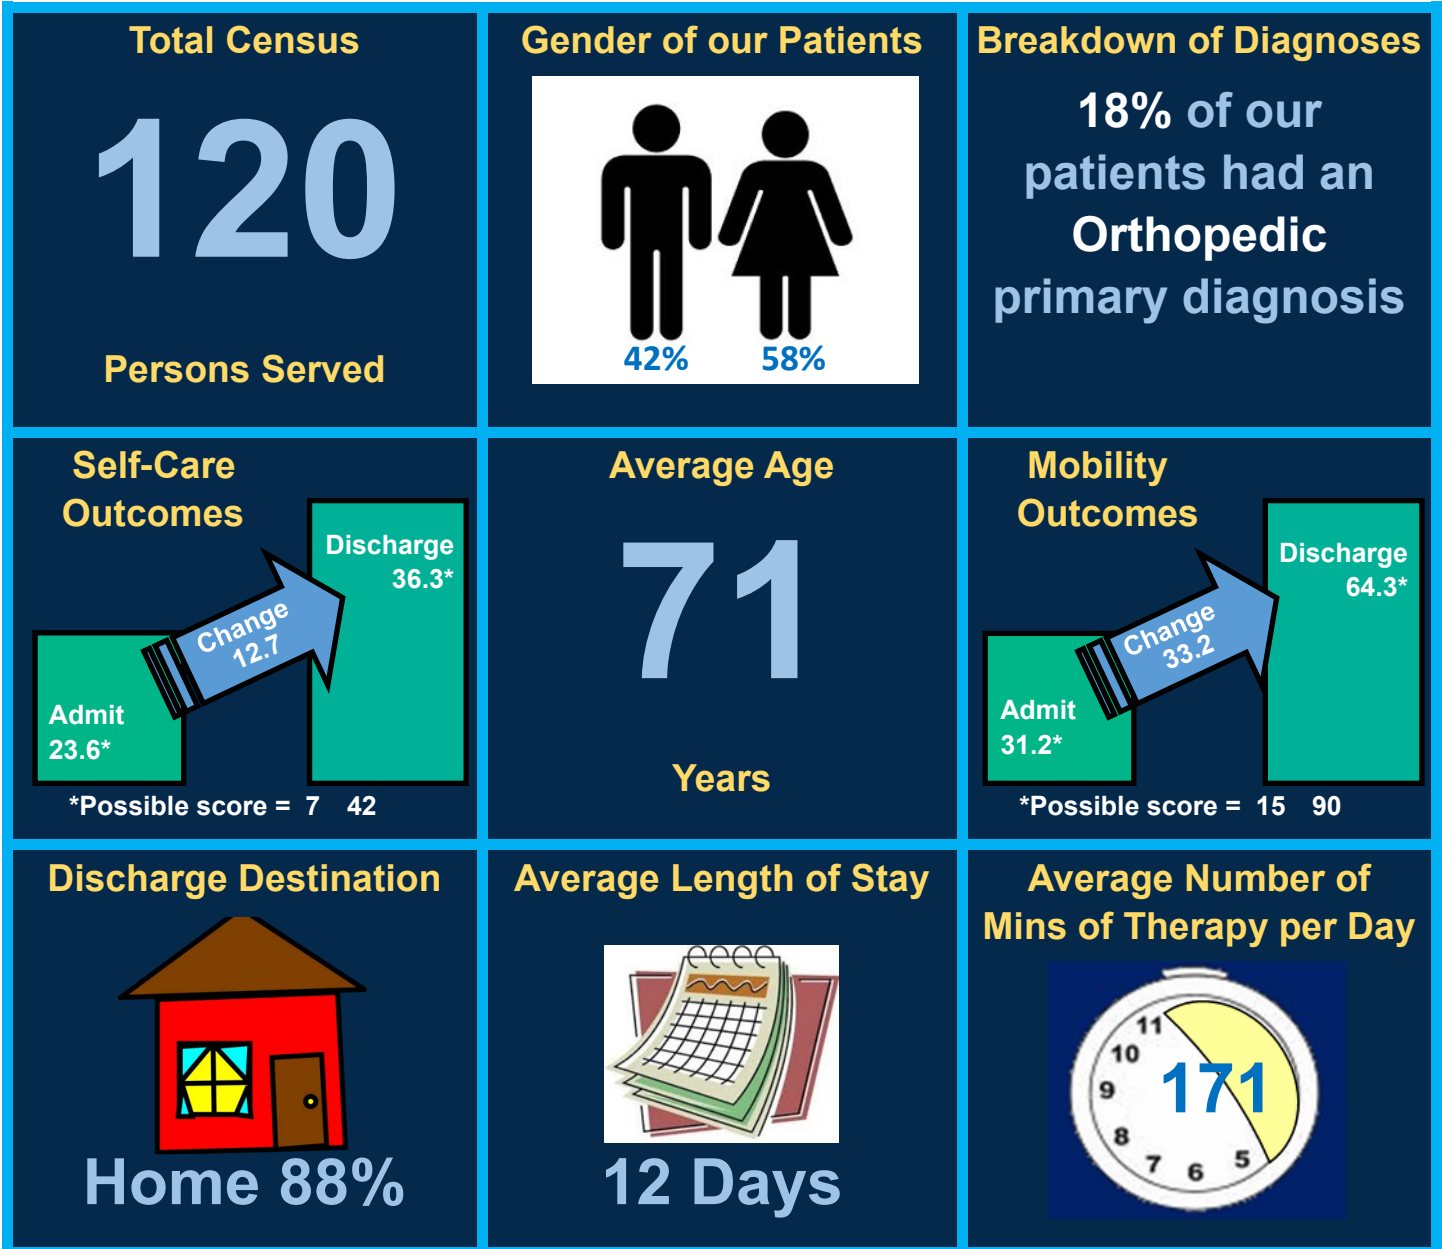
Total Census

120

Persons Served

Gender of our Patients

42% 58%

Breakdown of Diagnoses

18% of our patients had an Orthopedic primary diagnosis

Self-Care Outcomes

Discharge 36.3*

Change 12.7

Admit 23.6*

*Possible score = 7 42

Average Age

71

Years

Mobility Outcomes

Discharge 64.3*

Change 33.2

Admit 31.2*

*Possible score = 15 90

Discharge Destination

Home 88%

Average Length of Stay

12 Days

Average Number of Mins of Therapy per Day

11 10 9 8 7 6 5

171